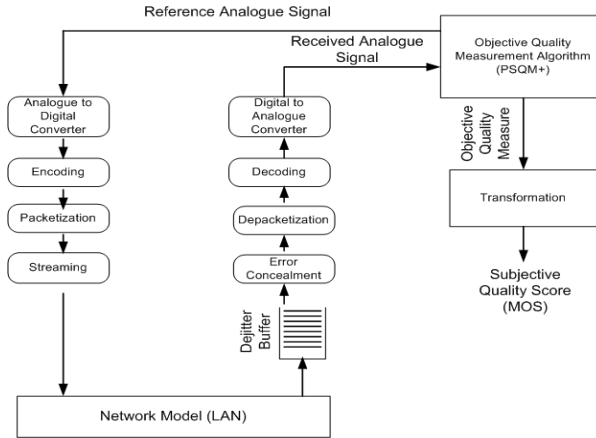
Reference Analogue Signal

Received Analogue Signal

Objective Quality Measurement Algorithm (PSQM+)

Analogue to Digital Converter

Encoding

Packetization

Streaming

Digital to Analogue Converter

Decoding

Depacketization

Error Concealment

Dejitter Buffer

Objective Quality Measure

Transformation

Subjective Quality Score (MOS)

Network Model (LAN)